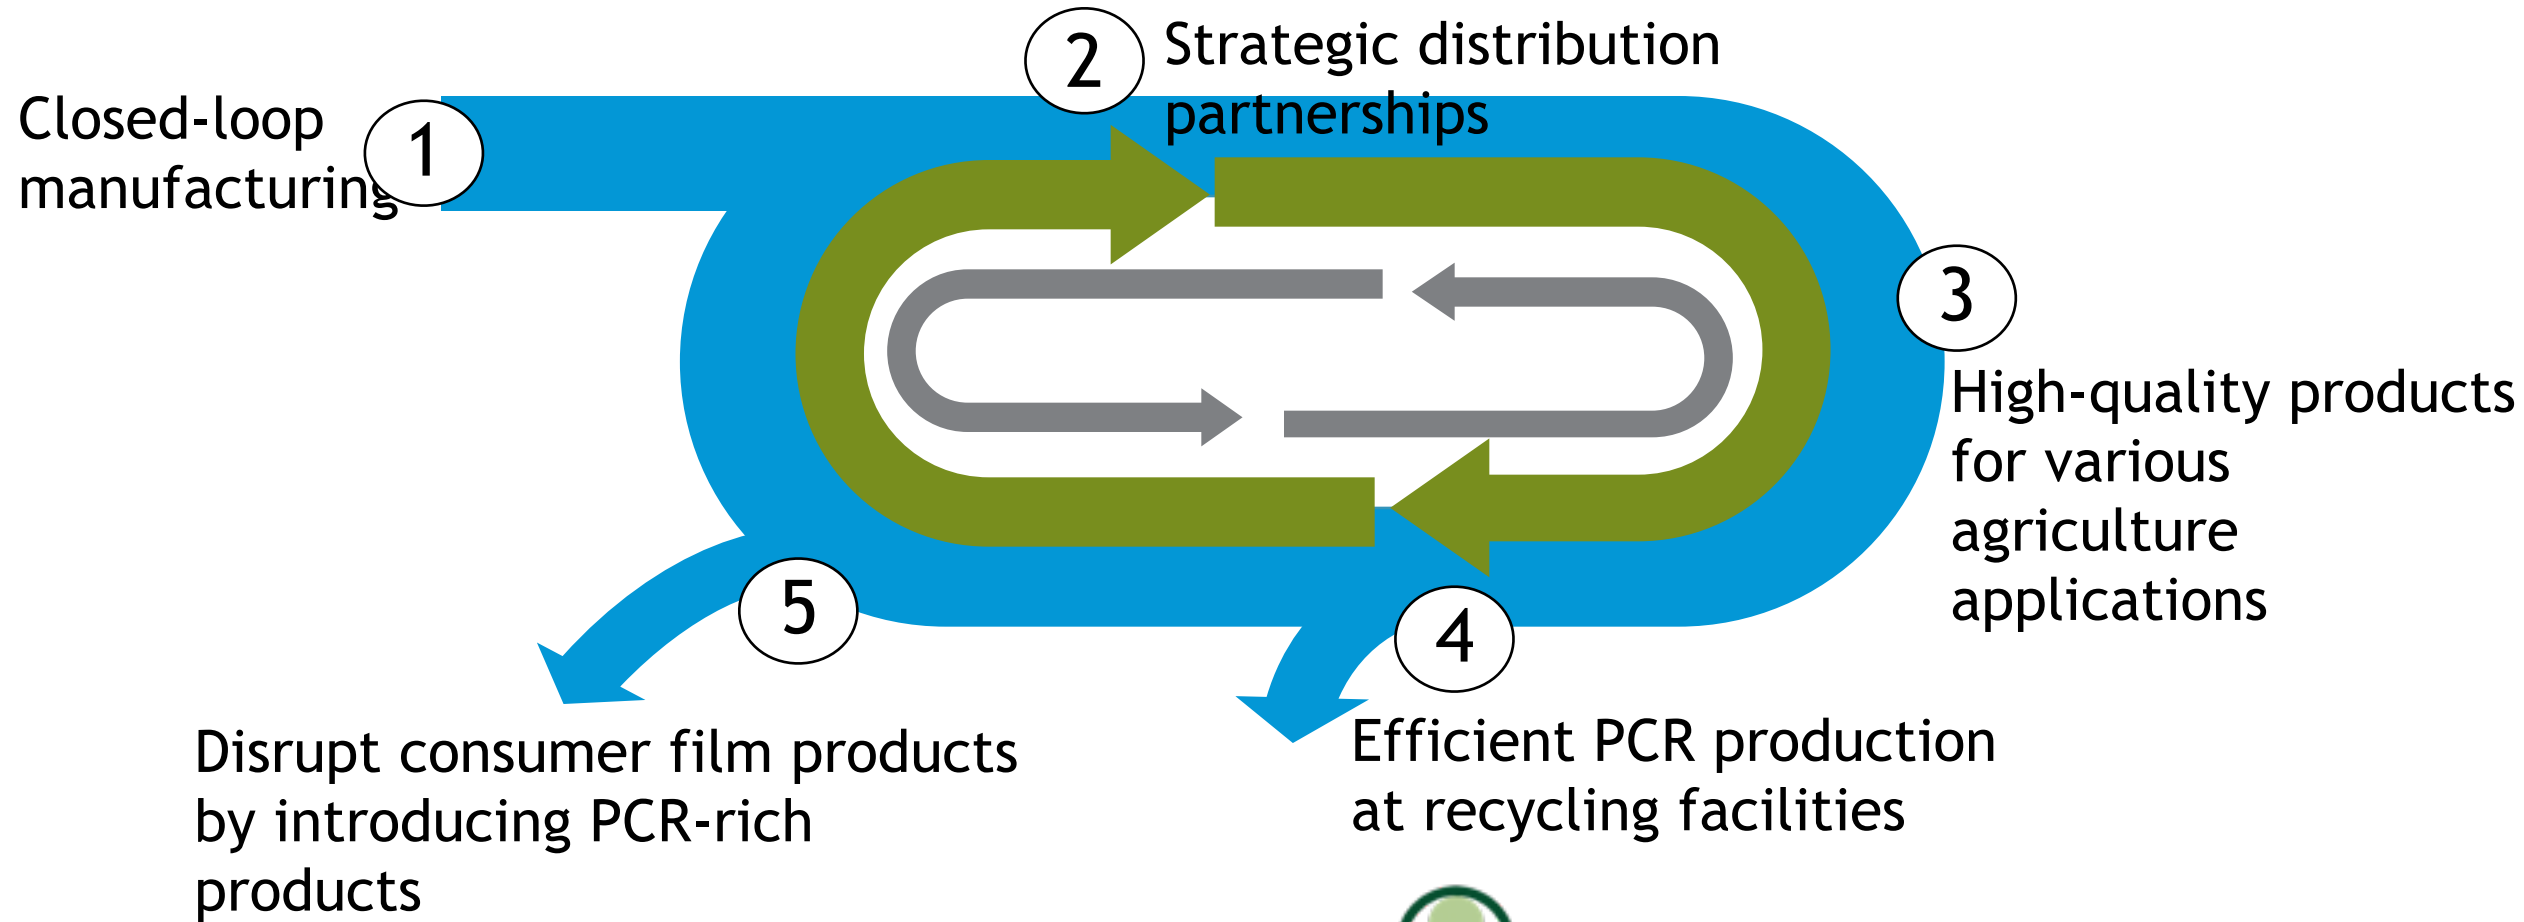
Closed-loop manufacturing

1

2

Strategic distribution partnerships

3

High-quality products for various agriculture applications

4

Efficient PCR production at recycling facilities

5

Disrupt consumer film products by introducing PCR-rich products